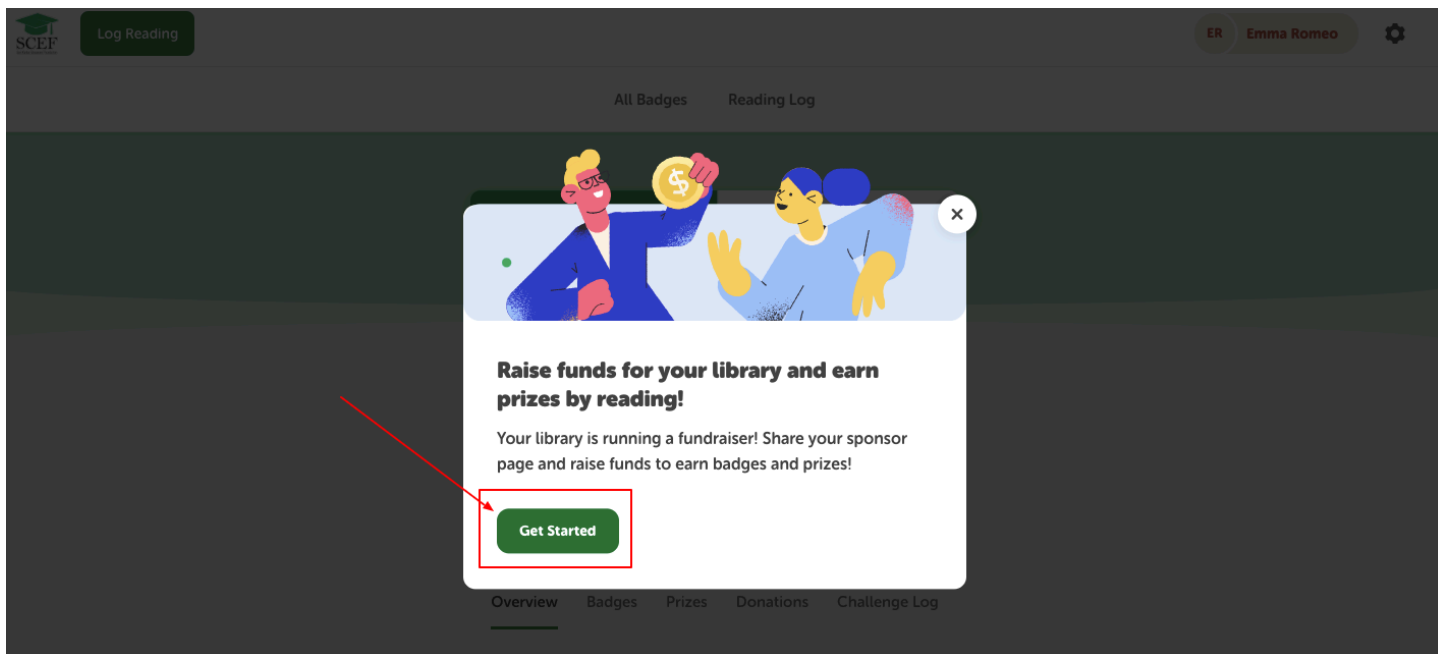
SCEF

Log Reading

ER Emma Romeo

All Badges Reading Log

$

×

Raise funds for your library and earn prizes by reading!

Your library is running a fundraiser! Share your sponsor page and raise funds to earn badges and prizes!

Get Started

Overview Badges Prizes Donations Challenge Log